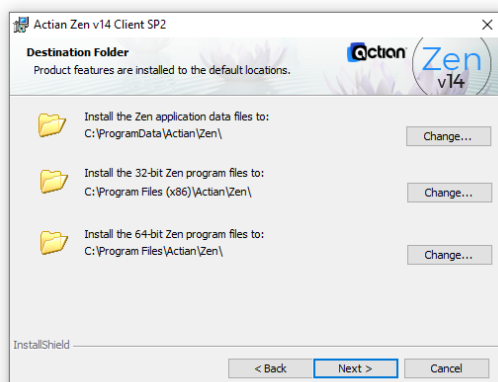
Actian Zen v14 Client SP2

×

Destination Folder

Product features are installed to the default locations.

actian

Zen v14

Install the Zen application data files to:
C:\ProgramData\Actian\Zen\

Change...

Install the 32-bit Zen program files to:
C:\Program Files (x86)\Actian\Zen\

Change...

Install the 64-bit Zen program files to:
C:\Program Files\Actian\Zen\

Change...

InstallShield

< Back

Next >

Cancel